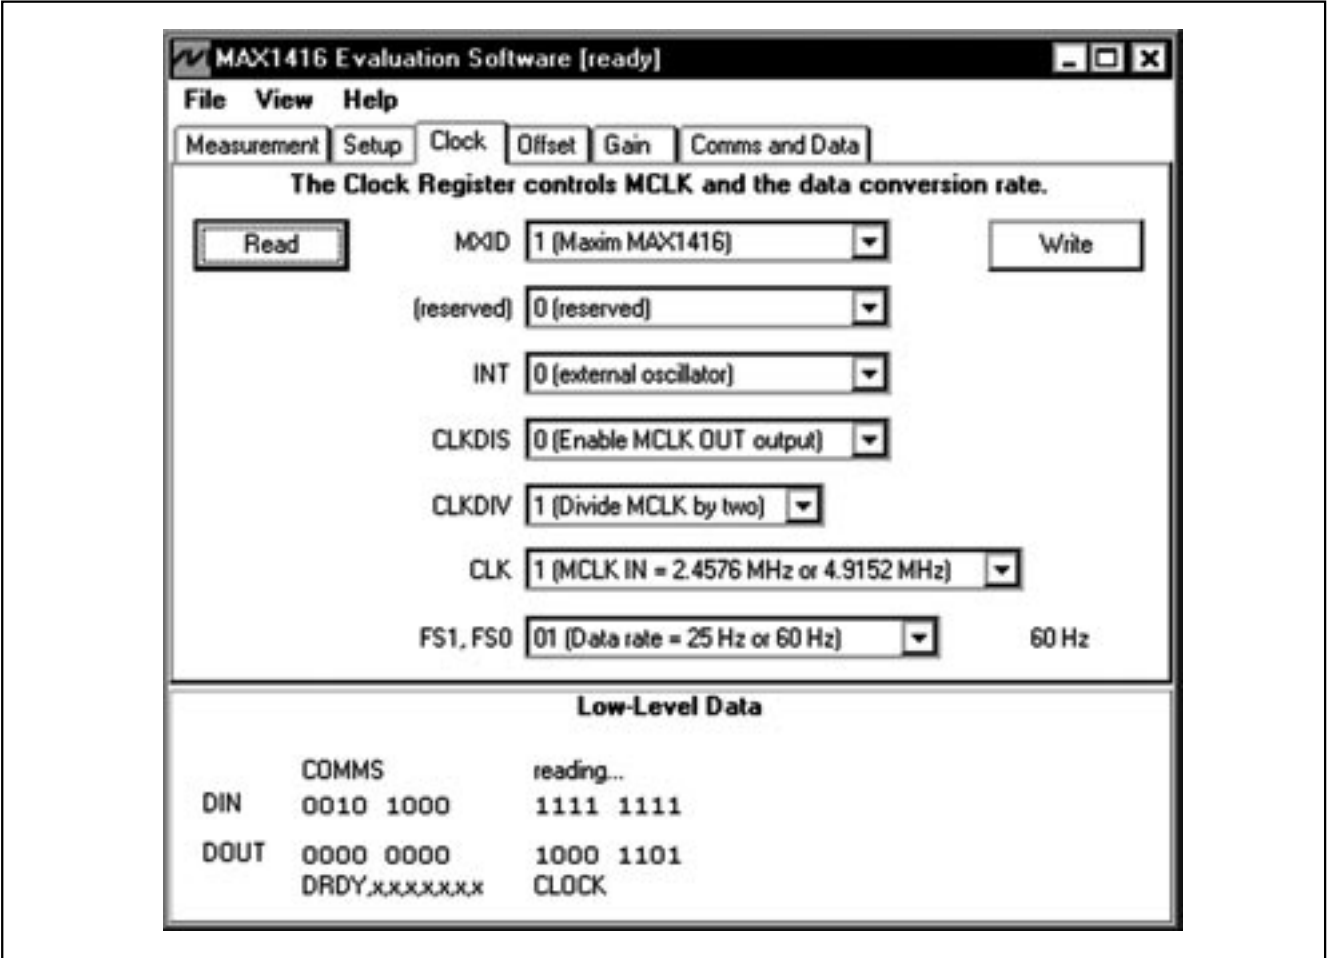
MAX1416 Evaluation Software [ready]

File View Help

Measurement | Setup | Clock | Offset | Gain | Comms and Data

The Clock Register controls MCLK and the data conversion rate.

Read

MXID 1 (Maxim MAX1416)

Write

(reserved) 0 (reserved)

INT 0 (external oscillator)

CLKDIS 0 (Enable MCLK OUT output)

CLKDIV 1 (Divide MCLK by two)

CLK 1 (MCLK IN = 2.4576 MHz or 4.9152 MHz)

FS1, FS0 01 (Data rate = 25 Hz or 60 Hz)

60 Hz

Low-Level Data

COMMS reading...

DIN 0010 1000 1111 1111

DOUT 0000 0000 1000 1101

DRDY,x,x,x,x,x,x,x CLOCK